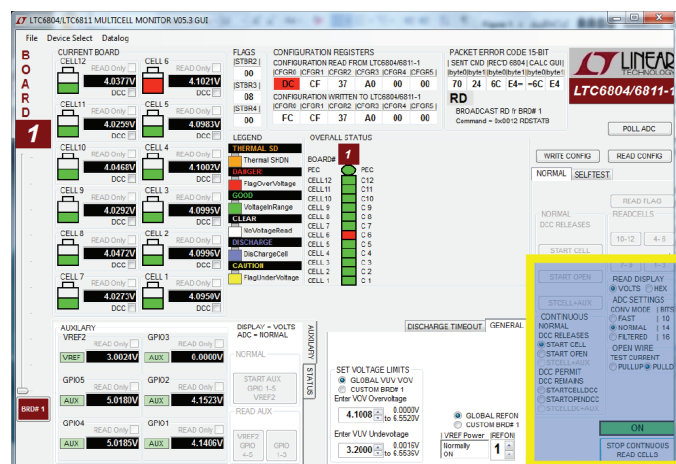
LTC6804/LTC6811 MULTICELL MONITOR V05.3 GUI

File Device Select Datalog

BOARD

1

CURRENT BOARD

CELL12 READ Only 4.0377V DCC
CELL 6 READ Only 4.1021V DCC
CELL11 READ Only 4.0259V DCC
CELL 5 READ Only 4.0983V DCC
CELL10 READ Only 4.0468V DCC
CELL 4 READ Only 4.1002V DCC
CELL 9 READ Only 4.0292V DCC
CELL 3 READ Only 4.0995V DCC
CELL 8 READ Only 4.0472V DCC
CELL 2 READ Only 4.0996V DCC
CELL 7 READ Only 4.0273V DCC
CELL 1 READ Only 4.0950V DCC

FLAGS
|STBR2| 00
|STBR3| 08
|STBR4| 00

CONFIGURATION REGISTERS
CONFIGURATION READ FROM LTC6804/6811-1
|CFGR0| |CFGR1| |CFGR2| |CFGR3| |CFGR4| |CFGR5|
DC CF 37 A0 00 00
CONFIGURATION WRITTEN TO LTC6804/6811-1
|CFGR0| |CFGR1| |CFGR2| |CFGR3| |CFGR4| |CFGR5|
FC CF 37 A0 00 00

PACKET ERROR CODE 15-BIT
| SENT CMD |RECD 6804| CALC GUI|
|byte0|byte1|byte0|byte1|byte0|byte1|
70 24 6C E4 =6C E4
RD
BROADCAST RD fr BRD# 1
Command = 0x0012 RDSTATB

LINEAR TECHNOLOGY
LTC6804/6811-1

POLL ADC

LEGEND
THERMAL SD
Thermal SHDN
DANGER
FlagOverVoltage
GOOD
VoltageInRange
CLEAR
NoVoltageRead
DISCHARGE
DisChargeCell
CAUTION
FlagUnderVoltage

OVERALL STATUS
1
BOARD# PEC
PEC C12
CELL12 C11
CELL11 C10
CELL10 C 9
CELL 9 C 8
CELL 8 C 7
CELL 7 C 6
CELL 6 C 5
CELL 5 C 4
CELL 4 C 3
CELL 3 C 2
CELL 2 C 1
CELL 1

WRITE CONFIG READ CONFIG
NORMAL SELFTEST
READ FLAG
NORMAL READCELLS
DCC RELEASES
10-12 4-9
START CELL
START OPEN
STCELL+AUX
CONTINUOUS
NORMAL
DCC RELEASES
START CELL
START OPEN
STCELL+AUX
DCC PERMIT
DCC REMAINS
STARTCELLDCC
STARTOPENDCC
STCELLDC+AUX

READ DISPLAY
VOLTS HEX
ADC SETTINGS
CONV MODE | BITS
FAST | 10
NORMAL | 14
FILTERED | 16
OPEN WIRE
TEST CURRENT
PULLUP PULLD

ON
STOP CONTINUOUS READ CELLS

BRD# 1

AUXILARY
VREF2 READ Only 3.0024V VREF
GPIO3 READ Only 0.0000V AUX
GPIO5 READ Only 5.0180V AUX
GPIO2 READ Only 4.1523V AUX
GPIO4 READ Only 5.0185V AUX
GPIO1 READ Only 4.1406V AUX

DISPLAY = VOLTS
ADC = NORMAL
NORMAL
START AUX GPIO 1-5 VREF2
READ AUX
VREF2 GPIO 4-5
GPIO 1-3
AUXILIARY
STATUS

DISCHARGE TIMEOUT GENERAL

SET VOLTAGE LIMITS
GLOBAL VUV VOV
CUSTOM BRD# 1
Enter VOV Overvoltage
4.1008 0.0000V to 6.5520V
Enter VUV Undervoltage
3.2000 0.0016V to 6.5536V

GLOBAL REFON
CUSTOM BRD# 1
|VREF Power |REFON|
Normally ON 1